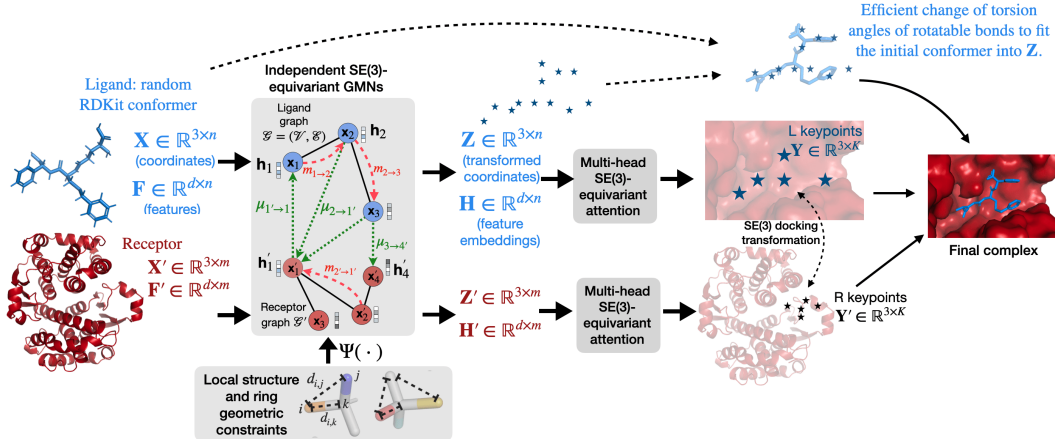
Efficient change of torsion angles of rotatable bonds to fit the initial conformer into $\mathbf{Z}$.

Ligand: random RDKit conformer

$\mathbf{X} \in \mathbb{R}^{3 \times n}$ (coordinates)

$\mathbf{F} \in \mathbb{R}^{d \times n}$ (features)

Receptor

$\mathbf{X}' \in \mathbb{R}^{3 \times m}$

$\mathbf{F}' \in \mathbb{R}^{d \times m}$

Independent SE(3)-equivariant GMNs

Ligand graph $\mathcal{G} = (\mathcal{V}, \mathcal{E})$

$\mathbf{x}_2$ $\mathbf{h}_2$

$\mathbf{h}_1$ $\mathbf{x}_1$

$m_{1 \to 2}$

$m_{2 \to 3}$

$\mathbf{x}_3$

$\mu_{1' \to 1}$

$\mu_{2 \to 1'}$

$\mu_{3 \to 4'}$

$\mathbf{h}'_1$ $\mathbf{x}'_1$

$m_{2' \to 1'}$

$\mathbf{x}'_4$ $\mathbf{h}'_4$

Receptor graph $\mathcal{G}'$

$\mathbf{x}'_3$

$\mathbf{x}'_2$

$\Psi(\cdot)$

Local structure and ring geometric constraints

$d_{i,j}$ $j$ $i$ $k$ $d_{i,k}$

$\mathbf{Z} \in \mathbb{R}^{3 \times n}$ (transformed coordinates)

$\mathbf{H} \in \mathbb{R}^{d \times n}$ (feature embeddings)

Multi-head SE(3)-equivariant attention

$\mathbf{Z}' \in \mathbb{R}^{3 \times m}$

$\mathbf{H}' \in \mathbb{R}^{d \times m}$

Multi-head SE(3)-equivariant attention

L keypoints

$\mathbf{Y} \in \mathbb{R}^{3 \times K}$

SE(3) docking transformation

R keypoints

$\mathbf{Y}' \in \mathbb{R}^{3 \times K}$

Final complex